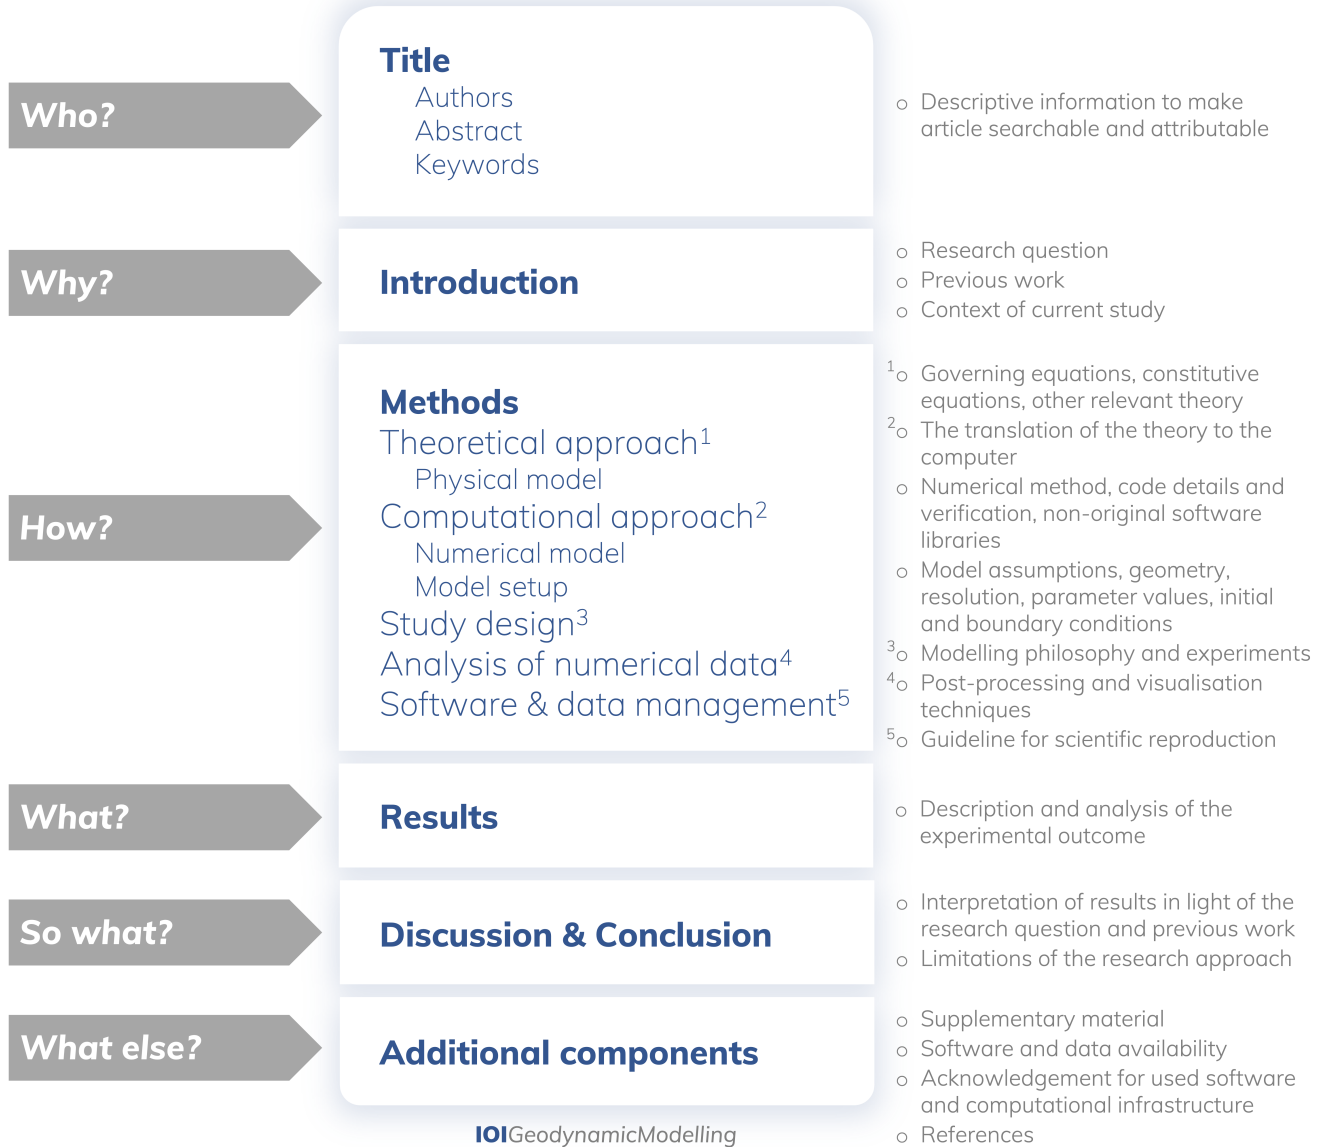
Who?

Title
Authors
Abstract
Keywords

○ Descriptive information to make article searchable and attributable

Why?

Introduction

○ Research question
○ Previous work
○ Context of current study

How?

Methods
Theoretical approach$^1$
Physical model
Computational approach$^2$
Numerical model
Model setup
Study design$^3$
Analysis of numerical data$^4$
Software & data management$^5$

$^1$○ Governing equations, constitutive equations, other relevant theory
$^2$○ The translation of the theory to the computer
○ Numerical method, code details and verification, non-original software libraries
○ Model assumptions, geometry, resolution, parameter values, initial and boundary conditions
$^3$○ Modelling philosophy and experiments
$^4$○ Post-processing and visualisation techniques
$^5$○ Guideline for scientific reproduction

What?

Results

○ Description and analysis of the experimental outcome

So what?

Discussion & Conclusion

○ Interpretation of results in light of the research question and previous work
○ Limitations of the research approach

What else?

Additional components

○ Supplementary material
○ Software and data availability
○ Acknowledgement for used software and computational infrastructure
○ References

IOIGeodynamicModelling